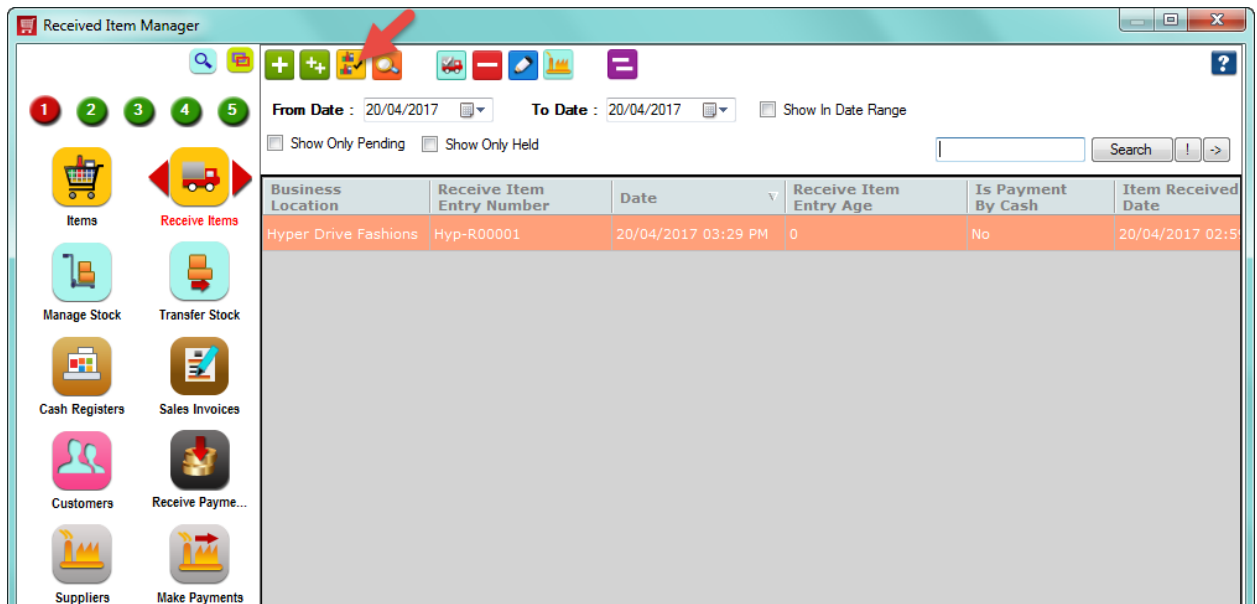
Received Item Manager

1 2 3 4 5

Items
Receive Items
Manage Stock
Transfer Stock
Cash Registers
Sales Invoices
Customers
Receive Payme...
Suppliers
Make Payments

From Date : 20/04/2017
To Date : 20/04/2017
Show In Date Range
Show Only Pending
Show Only Held
Search
!
->

| Business Location | Receive Item Entry Number | Date | Receive Item Entry Age | Is Payment By Cash | Item Received Date |
|---|---|---|---|---|---|
| Hyper Drive Fashions | Hyp-R00001 | 20/04/2017 03:29 PM | 0 | No | 20/04/2017 02:5 |